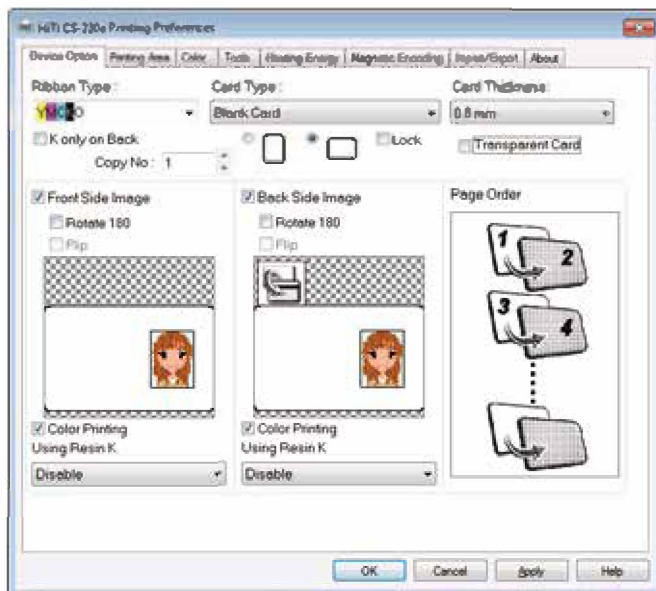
HiTi CS-220e Printing Preferences

Device Option | Printing Area | Color | Tools | Heating Energy | Magnetic Encoding | Import/Export | About

Ribbon Type :
YMCKO
K only on Back
Copy No : 1

Card Type :
Blank Card
Lock

Card Thickness :
0.8 mm
Transparent Card

Front Side Image
Rotate 180
Flip
Color Printing
Using Resin K
Disable

Back Side Image
Rotate 180
Flip
Color Printing
Using Resin K
Disable

Page Order
1
2
3
4

OK | Cancel | Apply | Help